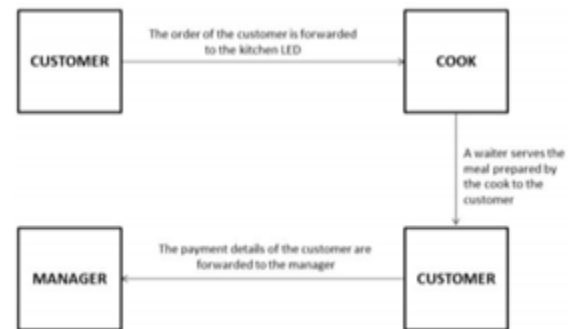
CUSTOMER

The order of the customer is forwarded to the kitchen LED

COOK

A waiter serves the meal prepared by the cook to the customer

CUSTOMER

The payment details of the customer are forwarded to the manager

MANAGER